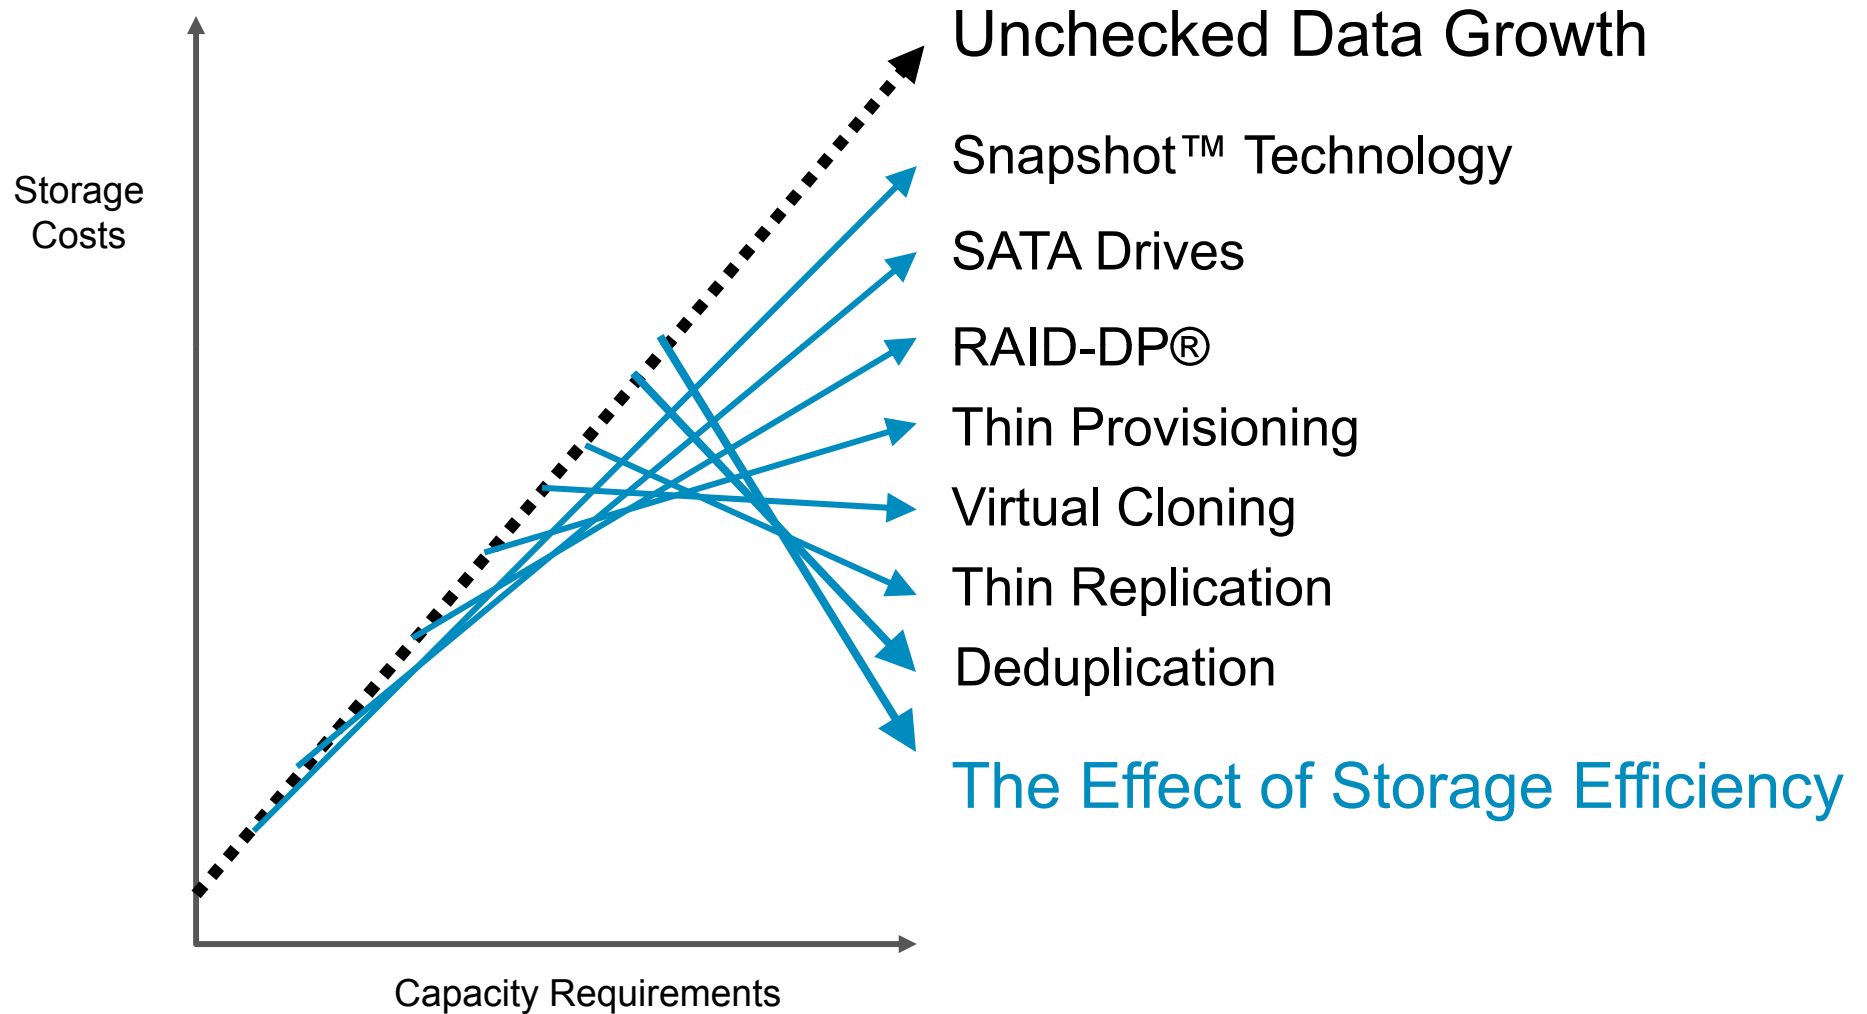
Unchecked Data Growth

Snapshot™ Technology

SATA Drives

RAID-DP®

Thin Provisioning

Virtual Cloning

Thin Replication

Deduplication

The Effect of Storage Efficiency

Storage Costs

Capacity Requirements